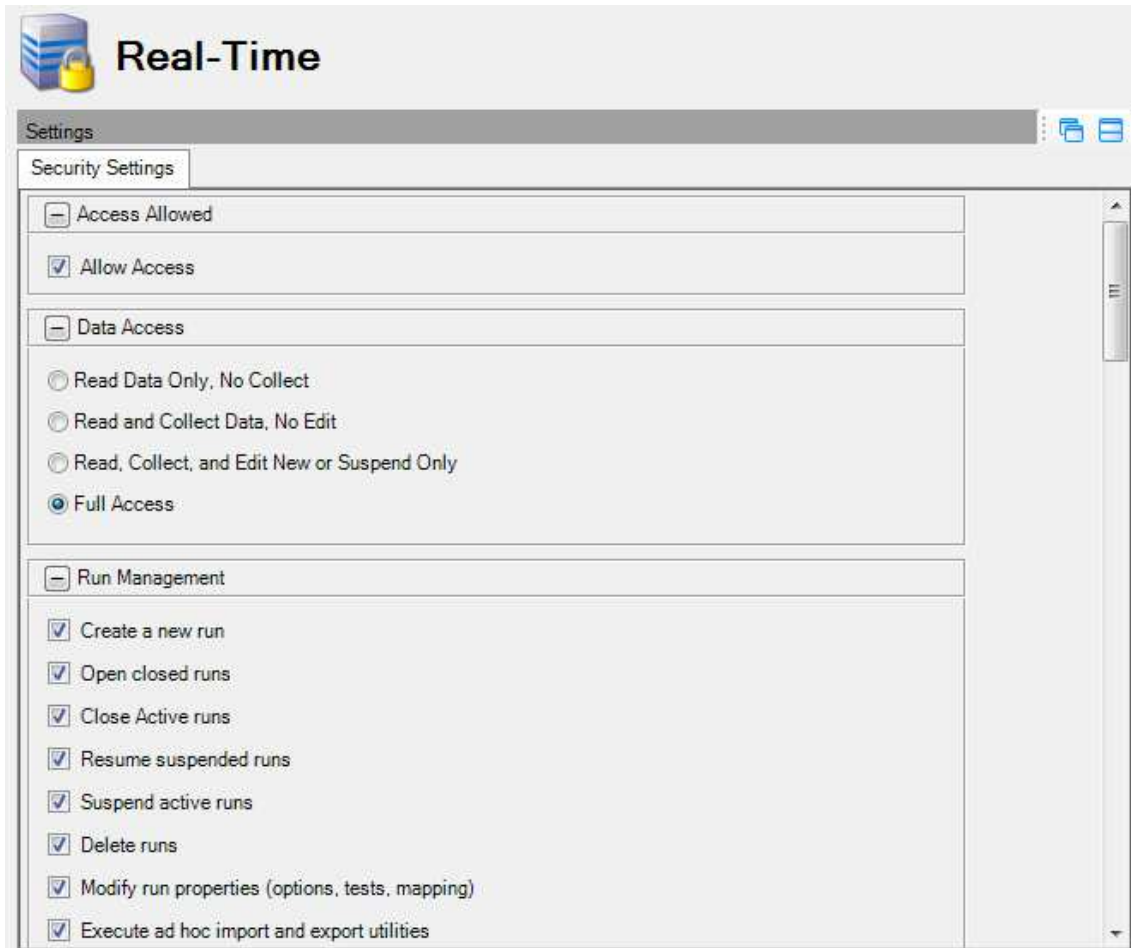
Real-Time

Settings

Security Settings

Access Allowed

Allow Access

Data Access

Read Data Only, No Collect

Read and Collect Data, No Edit

Read, Collect, and Edit New or Suspend Only

Full Access

Run Management

Create a new run

Open closed runs

Close Active runs

Resume suspended runs

Suspend active runs

Delete runs

Modify run properties (options, tests, mapping)

Execute ad hoc import and export utilities